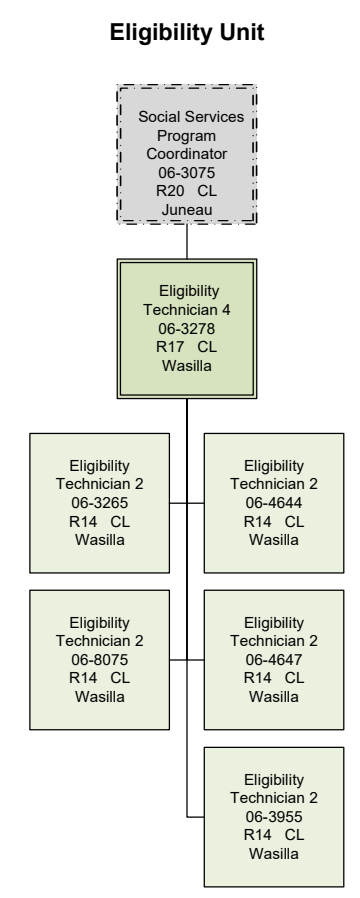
Eligibility Unit

Social Services Program Coordinator
06-3075
R20 CL
Juneau

Eligibility Technician 4
06-3278
R17 CL
Wasilla

Eligibility Technician 2
06-3265
R14 CL
Wasilla

Eligibility Technician 2
06-4644
R14 CL
Wasilla

Eligibility Technician 2
06-8075
R14 CL
Wasilla

Eligibility Technician 2
06-4647
R14 CL
Wasilla

Eligibility Technician 2
06-3955
R14 CL
Wasilla